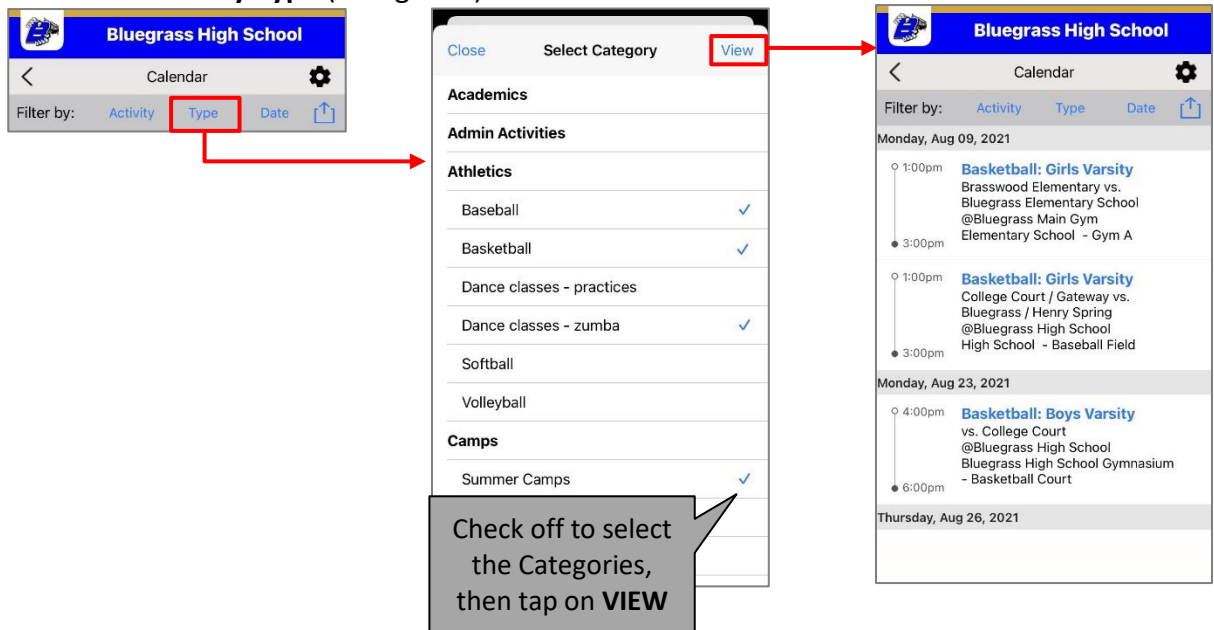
Bluegrass High School

Calendar

Filter by: Activity Type Date

Close Select Category View

Academics

Admin Activities

Athletics

Baseball ✓

Basketball ✓

Dance classes - practices

Dance classes - zumba ✓

Softball

Volleyball

Camps

Summer Camps ✓

Check off to select the Categories, then tap on **VIEW**

Bluegrass High School

Calendar

Filter by: Activity Type Date

Monday, Aug 09, 2021

1:00pm 3:00pm Basketball: Girls Varsity
Brasswood Elementary vs. Bluegrass Elementary School @Bluegrass Main Gym Elementary School - Gym A

1:00pm 3:00pm Basketball: Girls Varsity
College Court / Gateway vs. Bluegrass / Henry Spring @Bluegrass High School High School - Baseball Field

Monday, Aug 23, 2021

4:00pm 6:00pm Basketball: Boys Varsity
vs. College Court @Bluegrass High School Bluegrass High School Gymnasium - Basketball Court

Thursday, Aug 26, 2021